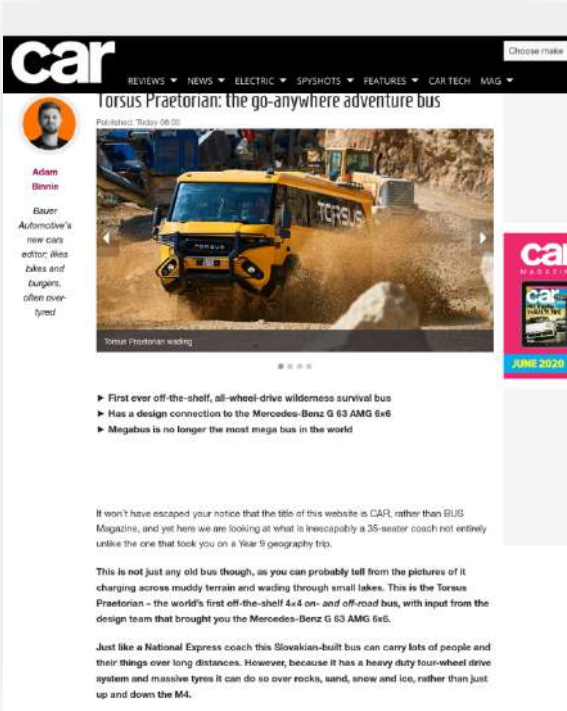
car

Choose make

REVIEWS ▼ NEWS ▼ ELECTRIC ▼ SPYSHOTS ▼ FEATURES ▼ CAR TECH MAG ▼

Torsus Praetorian: the go-anywhere adventure bus

Published: Today 08:00

Adam Binnie

Bauer Automotive's new cars editor; likes bikes and burgers, often over-tyred

TORSUS

Torsus Praetorian wading

car MAGAZINE

JUNE 2020

► First ever off-the-shelf, all-wheel-drive wilderness survival bus
► Has a design connection to the Mercedes-Benz G 63 AMG 6x6
► Megabus is no longer the most mega bus in the world

It won't have escaped your notice that the title of this website is CAR, rather than BUS Magazine, and yet here we are looking at what is inescapably a 35-seater coach not entirely unlike the one that took you on a Year 9 geography trip.

This is not just any old bus though, as you can probably tell from the pictures of it charging across muddy terrain and wading through small lakes. This is the Torsus Praetorian – the world's first off-the-shelf 4x4 on- and off-road bus, with input from the design team that brought you the Mercedes-Benz G 63 AMG 6x6.

Just like a National Express coach this Slovakian-built bus can carry lots of people and their things over long distances. However, because it has a heavy duty four-wheel drive system and massive tyres it can do so over rocks, sand, snow and ice, rather than just up and down the M4.